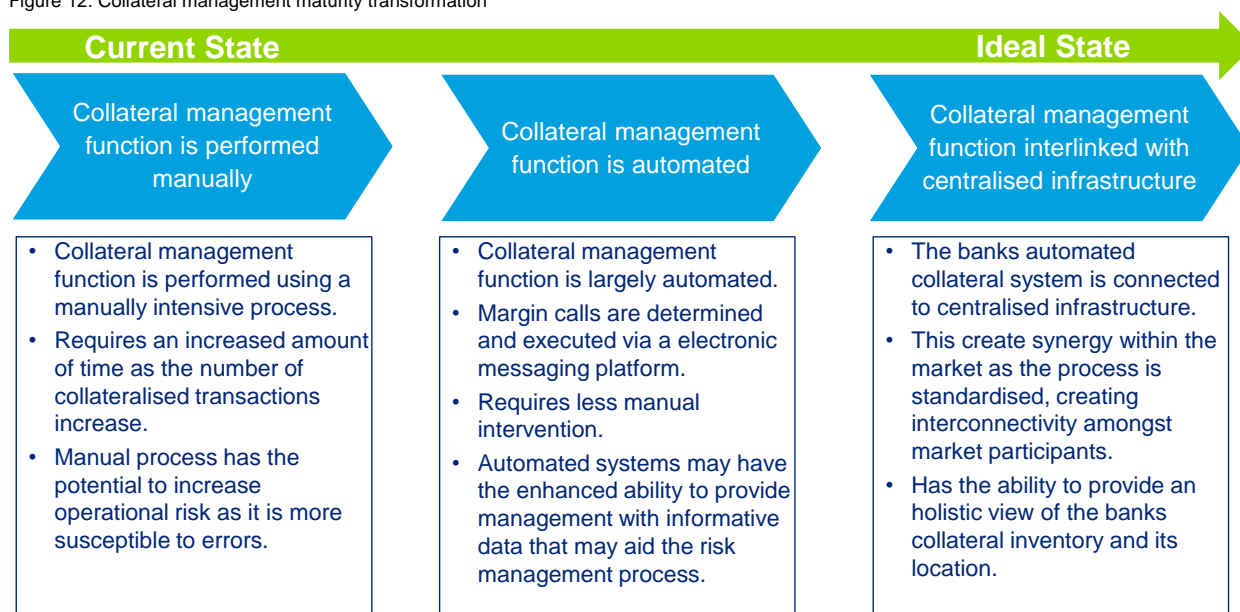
Figure 12: Collateral management maturity transformation

Current State

Ideal State

Collateral management function is performed manually

Collateral management function is automated

Collateral management function interlinked with centralised infrastructure

- Collateral management function is performed using a manually intensive process.
- Requires an increased amount of time as the number of collateralised transactions increase.
- Manual process has the potential to increase operational risk as it is more susceptible to errors.

- Collateral management function is largely automated.
- Margin calls are determined and executed via a electronic messaging platform.
- Requires less manual intervention.
- Automated systems may have the enhanced ability to provide management with informative data that may aid the risk management process.

- The banks automated collateral system is connected to centralised infrastructure.
- This create synergy within the market as the process is standardised, creating interconnectivity amongst market participants.
- Has the ability to provide an holistic view of the banks collateral inventory and its location.